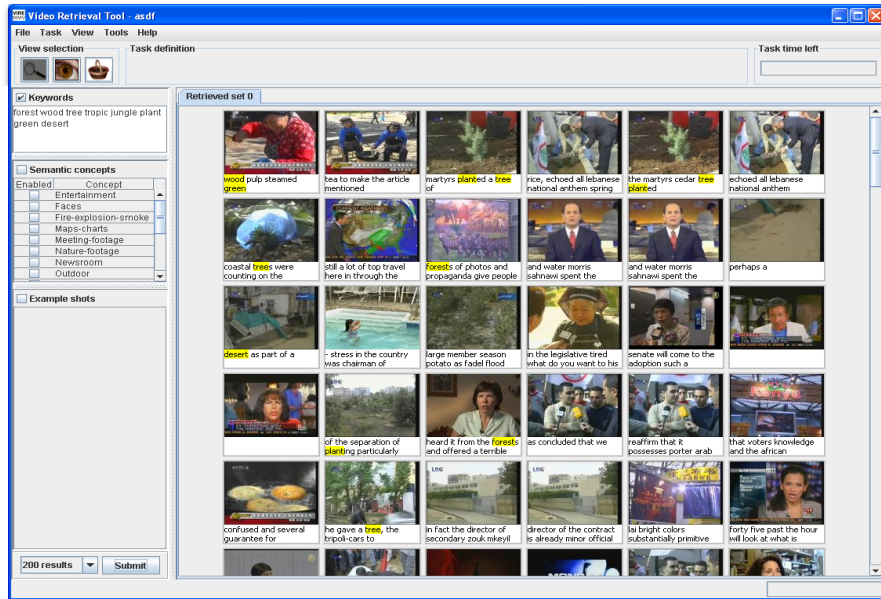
Video Retrieval Tool - asdf

File Task View Tools Help

View selection

Task definition

Task time left

Keywords

forest wood tree tropic jungle plant green desert

Semantic concepts

| Enabled | Concept |
|---|---|
| | Entertainment |
| | Faces |
| | Fire-explosion-smoke |
| | Maps-charts |
| | Meeting-footage |
| | Nature-footage |
| | Newsroom |
| | Outdoor |

Example shots

200 results

Submit

Retrieved set 0

wood pulp steamed green

tea to make the article mentioned

martyrs planted a tree of

rice, echoed all lebanese national anthem spring

the martyrs cedar tree planted

echoed all lebanese national anthem

coastal trees were counting on the

still a lot of top travel here in through the

forests of photos and propaganda give people

and water morris sahnawi spent the

and water morris sahnawi spent the

perhaps a

desert as part of a

- stress in the country was chairman of

large member season potato as fadel flood

in the legislative tired what do you want to his

senate will come to the adoption such a

of the separation of planting particularly

heard it from the forests and offered a terrible

as concluded that we

reaffirm that it possesses porter arab

that voters knowledge and the african

confused and several guarantee for

he gave a tree, the tripoli-cars to

in fact the director of secondary zouk mkeyil

director of the contract is already minor official

lai bright colors substantially primitive

forty five past the hour will look at what is